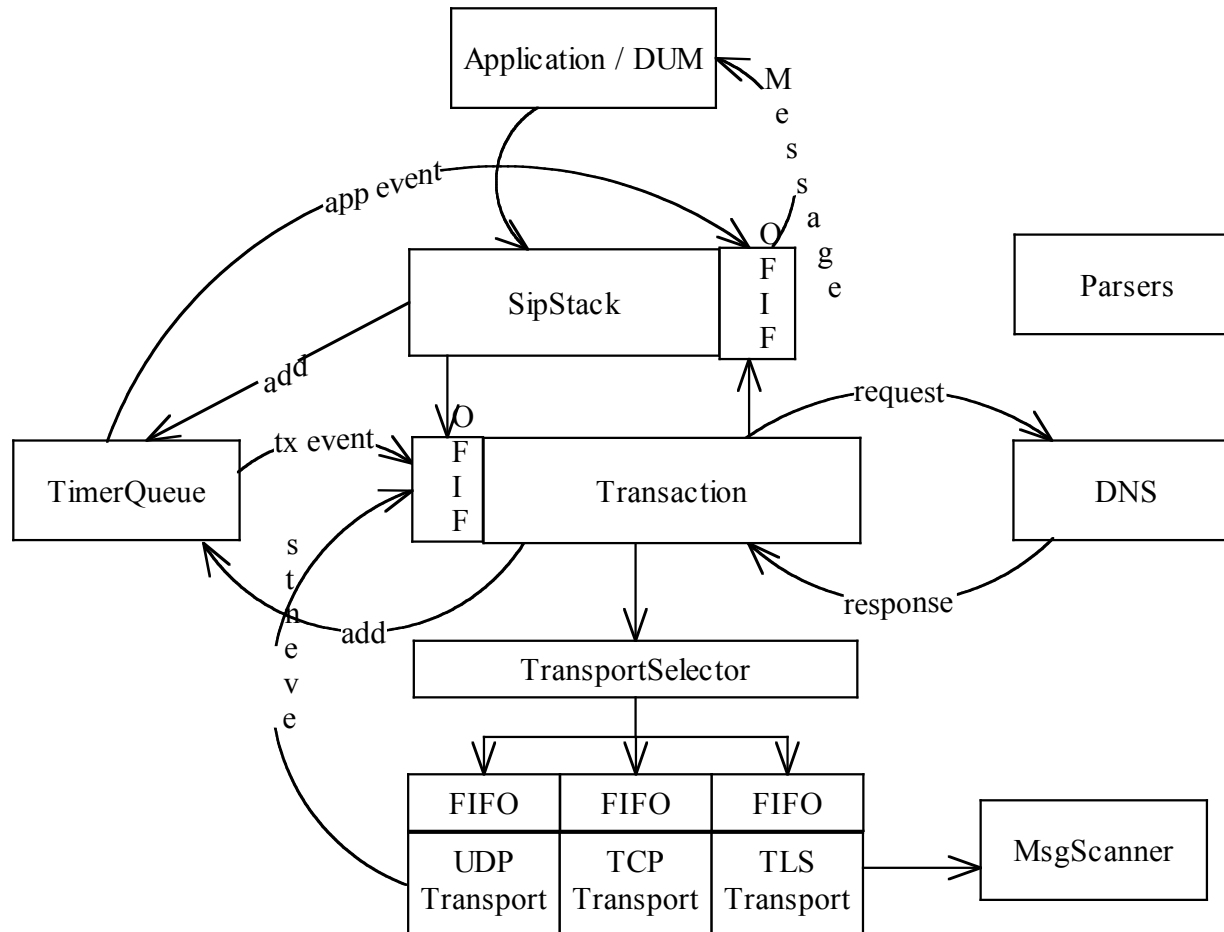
Application / DUM

Message

app event

SipStack

OFIF

Parsers

add

request

OFIF

tx event

TimerQueue

Transaction

DNS

stneve

add

response

TransportSelector

| FIFO | FIFO | FIFO |
|---|---|---|
| UDP Transport | TCP Transport | TLS Transport |

MsgScanner